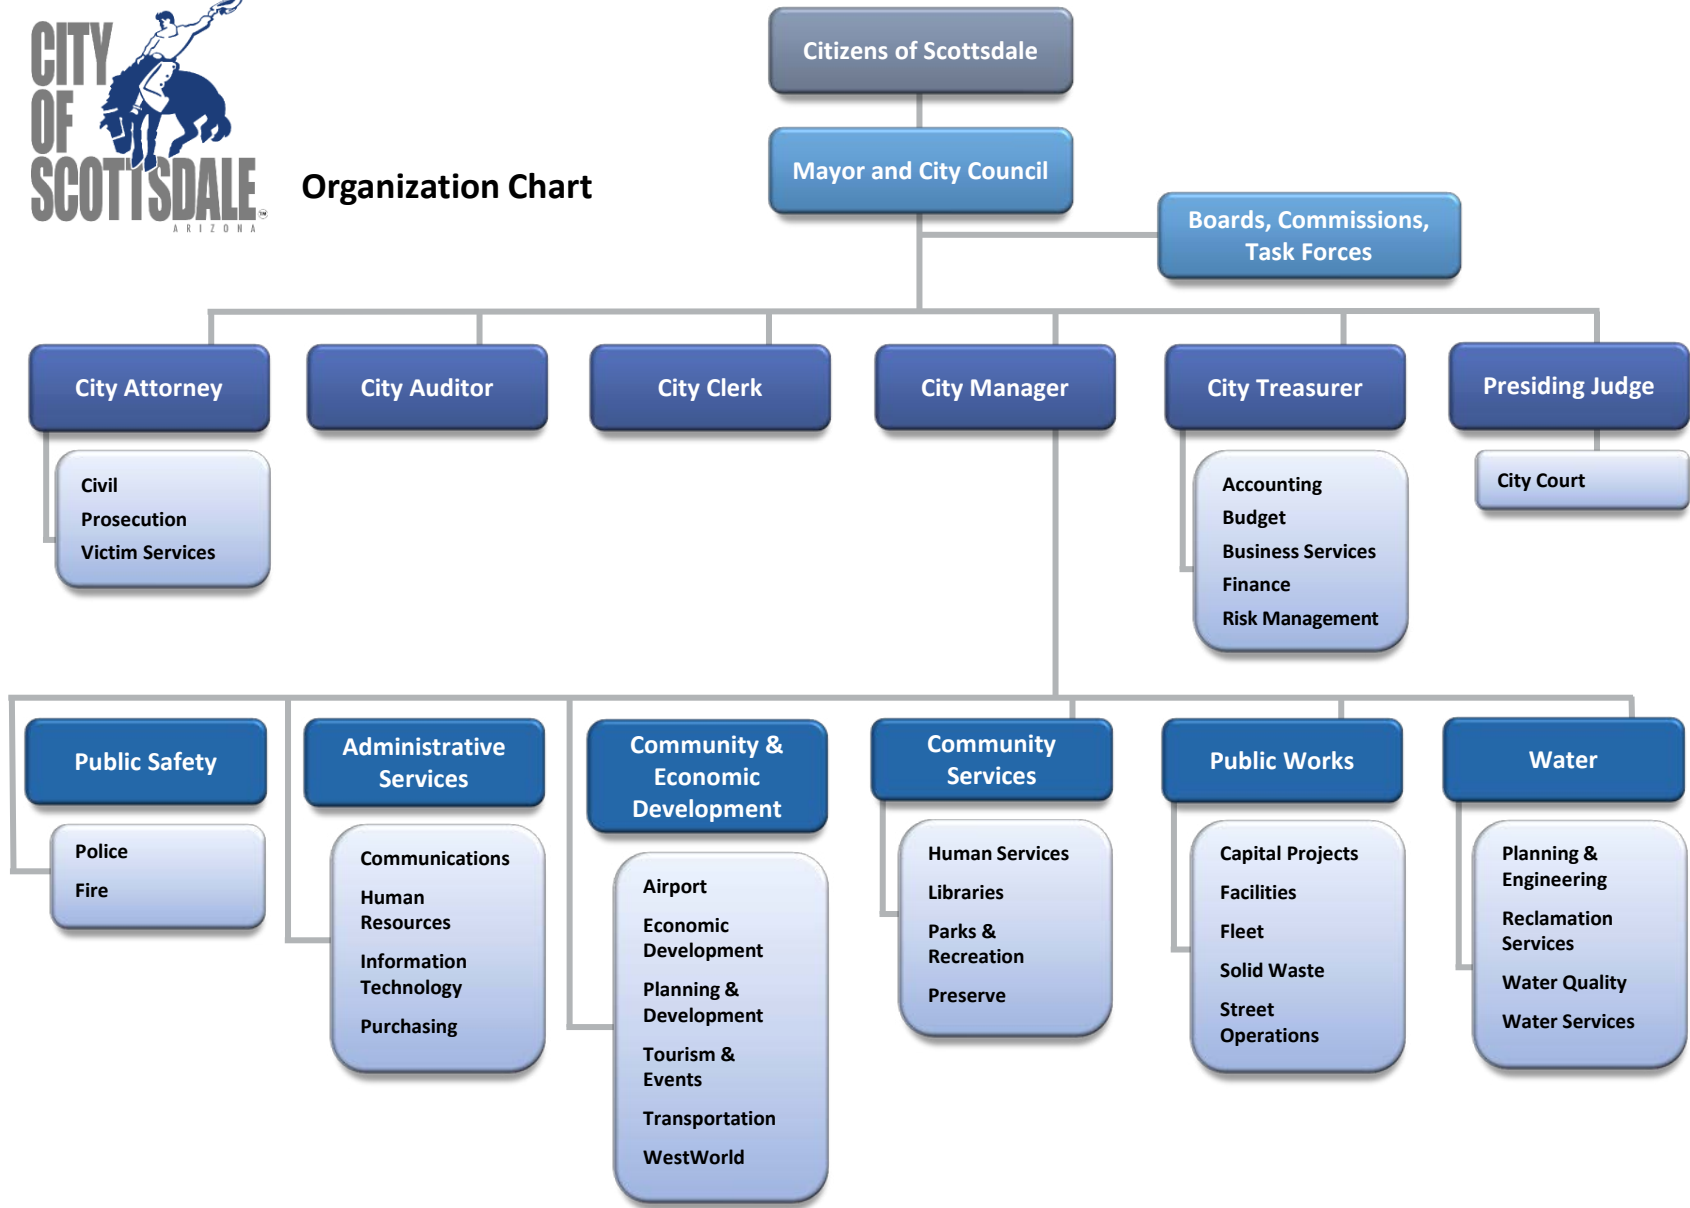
CITY OF SCOTTSDALE
ARIZONA

Organization Chart

Citizens of Scottsdale

Mayor and City Council

Boards, Commissions, Task Forces

City Attorney

Civil
Prosecution
Victim Services

City Auditor

City Clerk

City Manager

City Treasurer

Accounting
Budget
Business Services
Finance
Risk Management

Presiding Judge

City Court

Public Safety

Police
Fire

Administrative Services

Communications
Human Resources
Information Technology
Purchasing

Community & Economic Development

Airport
Economic Development
Planning & Development
Tourism & Events
Transportation
WestWorld

Community Services

Human Services
Libraries
Parks & Recreation
Preserve

Public Works

Capital Projects
Facilities
Fleet
Solid Waste
Street Operations

Water

Planning & Engineering
Reclamation Services
Water Quality
Water Services